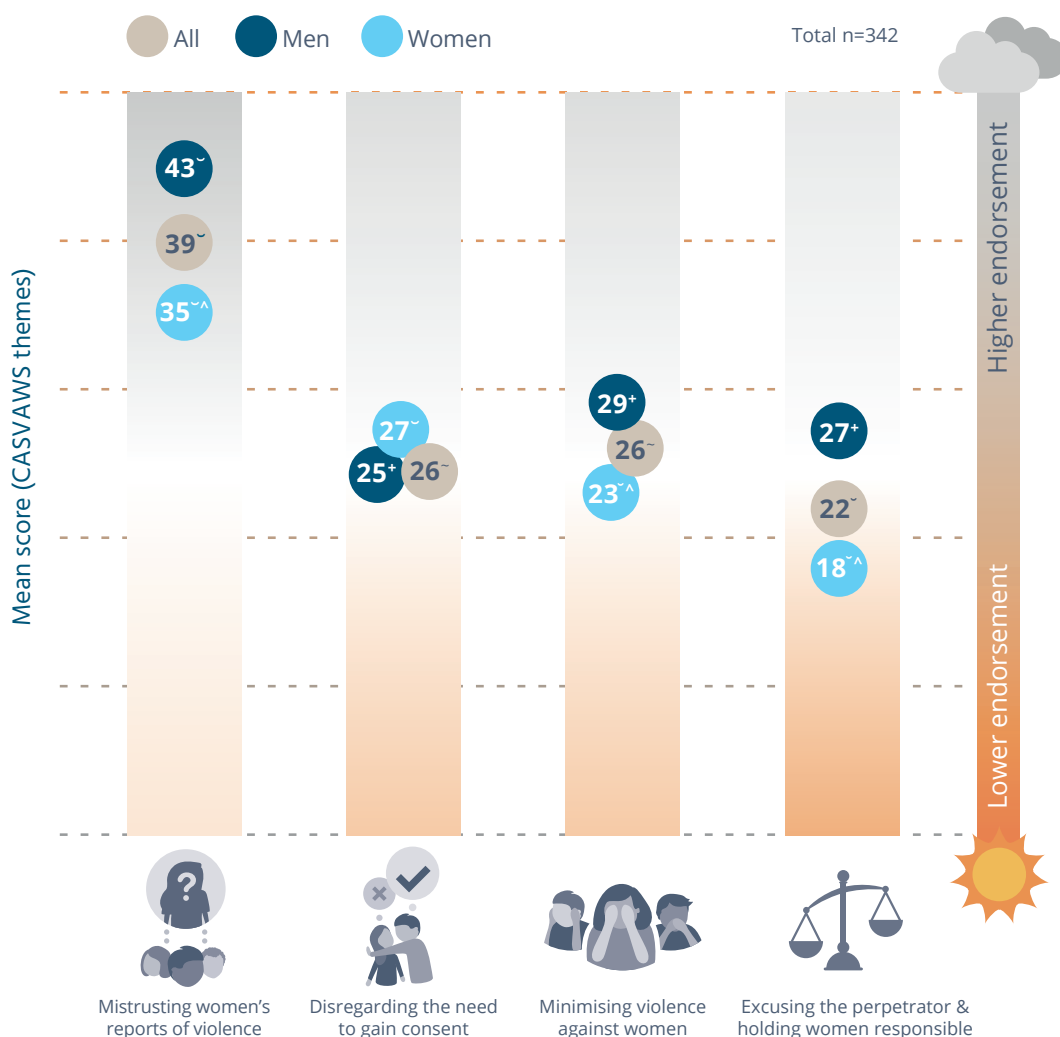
All Men Women

Total n=342

Mean score (CASVAWS themes)

Higher endorsement

Lower endorsement

43˘

39˘

35˘^

27˘

25⁺

26˜

29⁺

26˜

23˘^

27⁺

22˘

18˘^

Mistrusting women's reports of violence

Disregarding the need to gain consent

Minimising violence against women

Excusing the perpetrator & holding women responsible